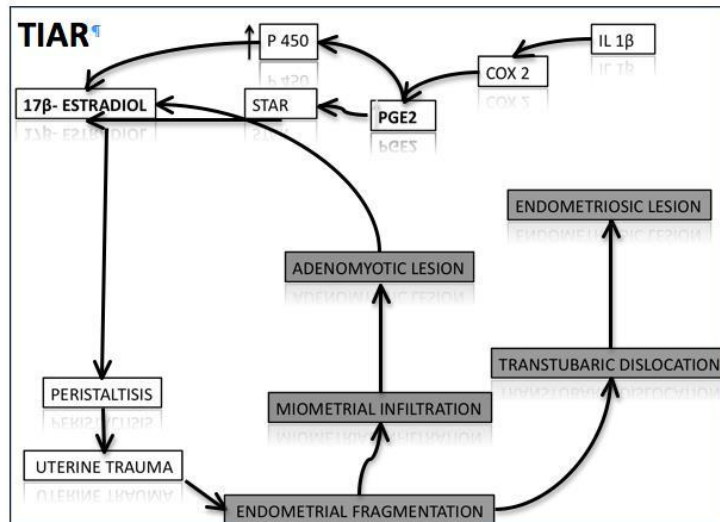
TIAR¶

P 450

IL 1β

COX 2

17β- ESTRADIOL

STAR

PGE2

ENDOMETRIOSIC LESION

ADENOMYOTIC LESION

TRANSTUBARIC DISLOCATION

PERISTALTISIS

MIOMETRIAL INFILTRATION

UTERINE TRAUMA

ENDOMETRIAL FRAGMENTATION